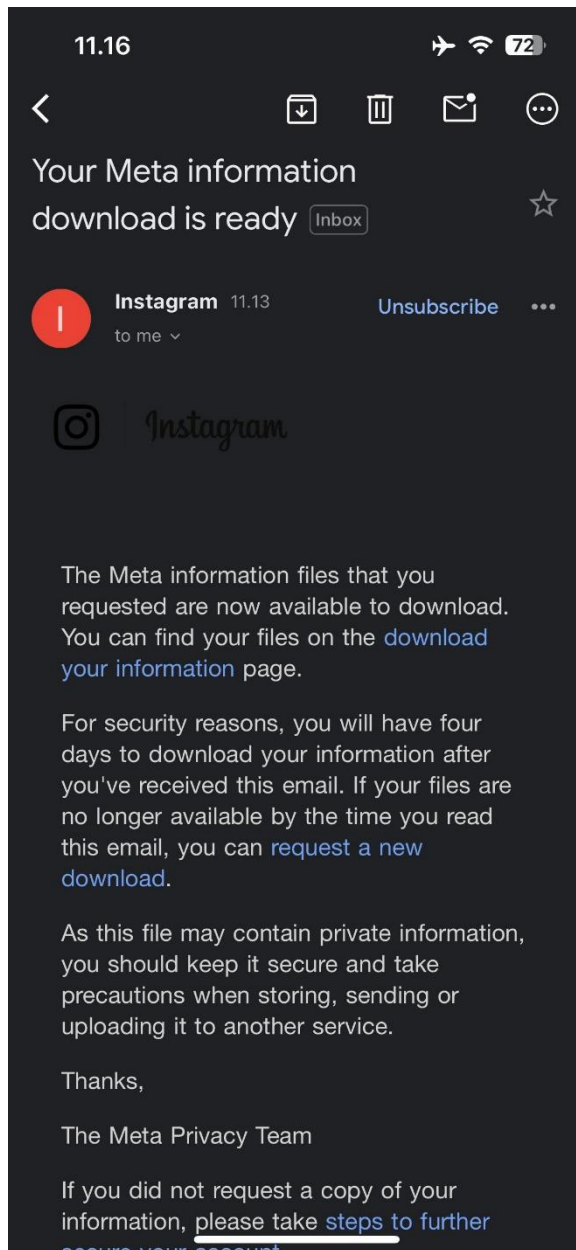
11.16 72

Your Meta information download is ready Inbox

I

Instagram 11.13
to me

Unsubscribe

Instagram

The Meta information files that you requested are now available to download. You can find your files on the download your information page.

For security reasons, you will have four days to download your information after you've received this email. If your files are no longer available by the time you read this email, you can request a new download.

As this file may contain private information, you should keep it secure and take precautions when storing, sending or uploading it to another service.

Thanks,

The Meta Privacy Team

If you did not request a copy of your information, please take steps to further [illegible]